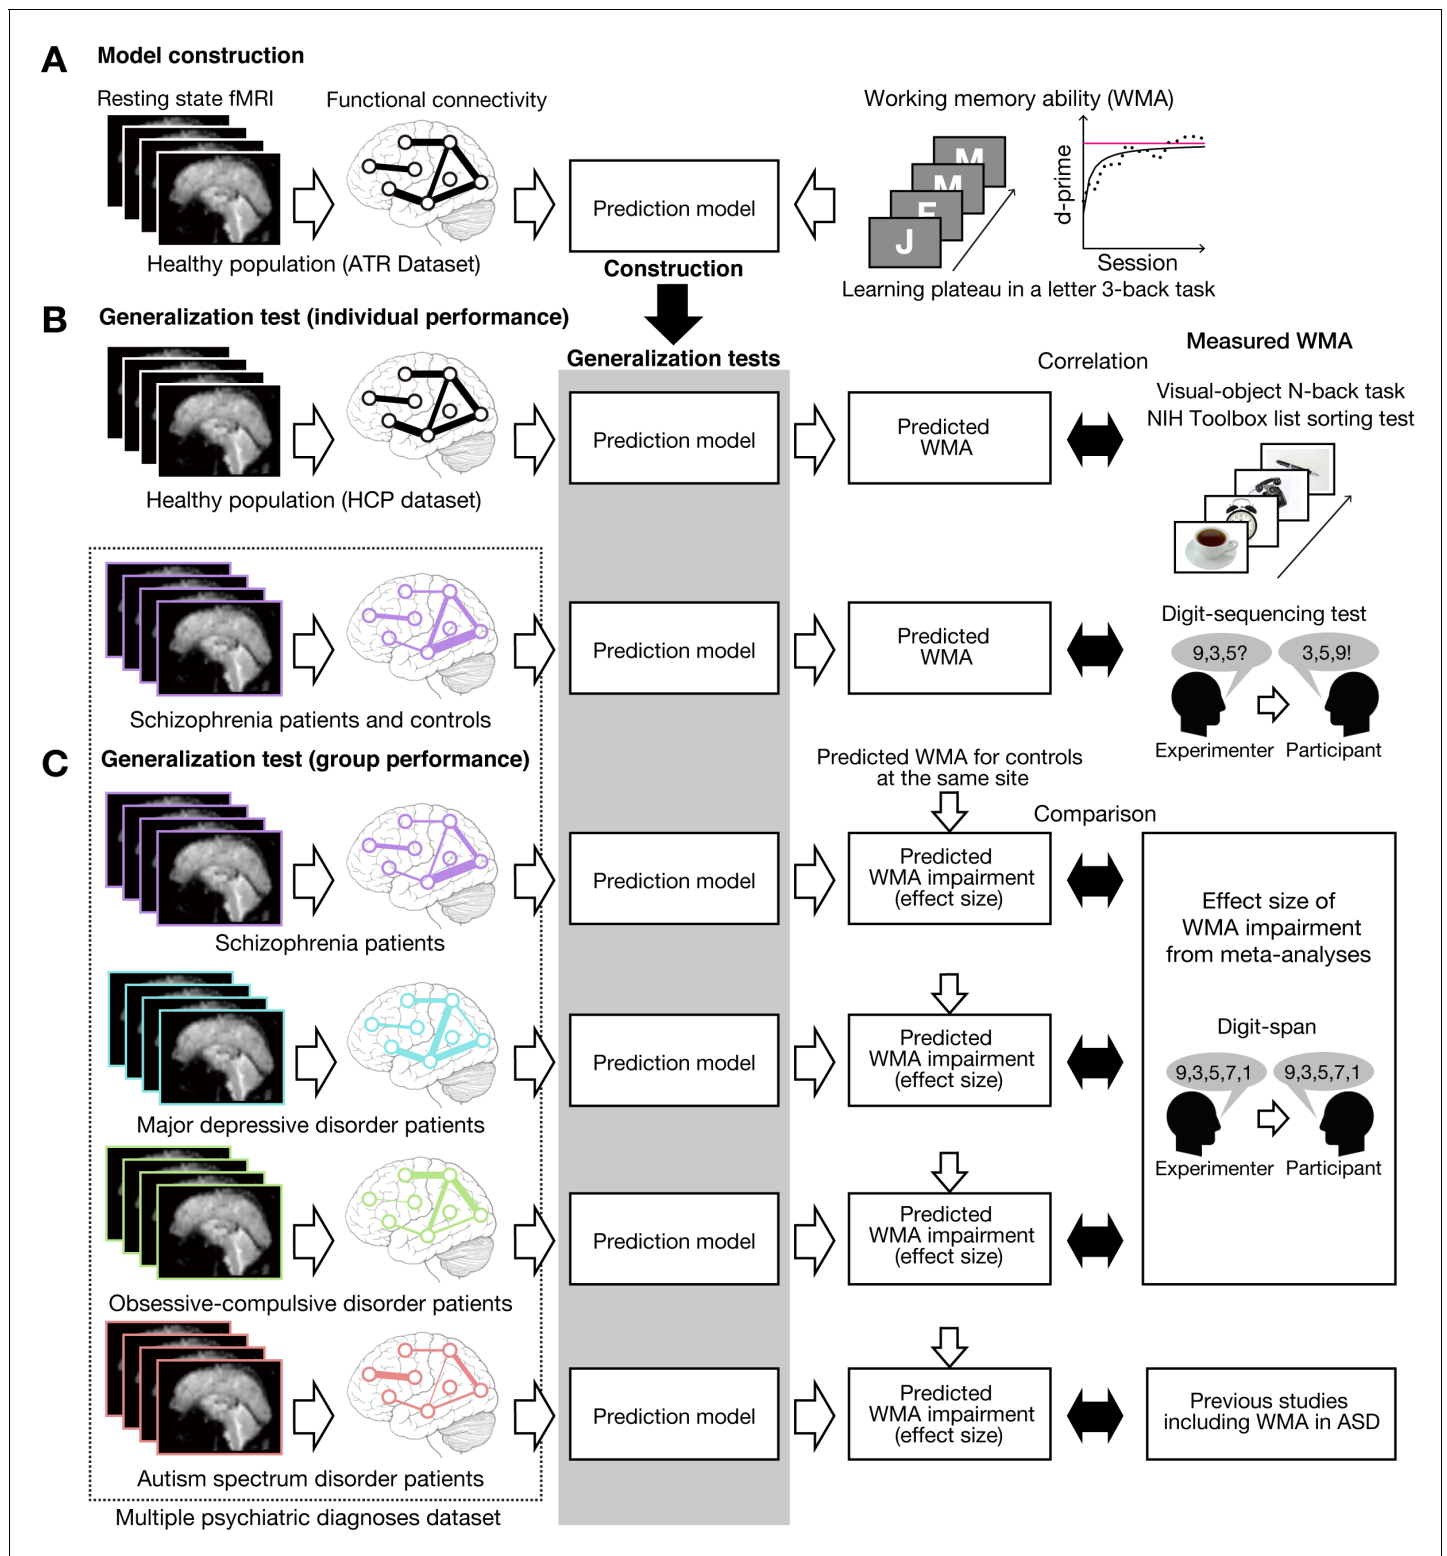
A Model construction

Resting state fMRI

Functional connectivity

Working memory ability (WMA)

Prediction model

M
M
F
J

d-prime

Session

Healthy population (ATR Dataset)

Construction

Learning plateau in a letter 3-back task

B Generalization test (individual performance)

Generalization tests

Measured WMA

Correlation

Visual-object N-back task
NIH Toolbox list sorting test

Prediction model

Predicted WMA

Healthy population (HCP dataset)

Prediction model

Predicted WMA

Digit-sequencing test

9,3,5?

3,5,9!

Schizophrenia patients and controls

Experimenter Participant

C Generalization test (group performance)

Predicted WMA for controls at the same site

Comparison

Prediction model

Predicted WMA impairment (effect size)

Effect size of WMA impairment from meta-analyses

Schizophrenia patients

Digit-span

9,3,5,7,1

9,3,5,7,1

Prediction model

Predicted WMA impairment (effect size)

Experimenter Participant

Major depressive disorder patients

Prediction model

Predicted WMA impairment (effect size)

Obsessive-compulsive disorder patients

Prediction model

Predicted WMA impairment (effect size)

Previous studies including WMA in ASD

Autism spectrum disorder patients

Multiple psychiatric diagnoses dataset